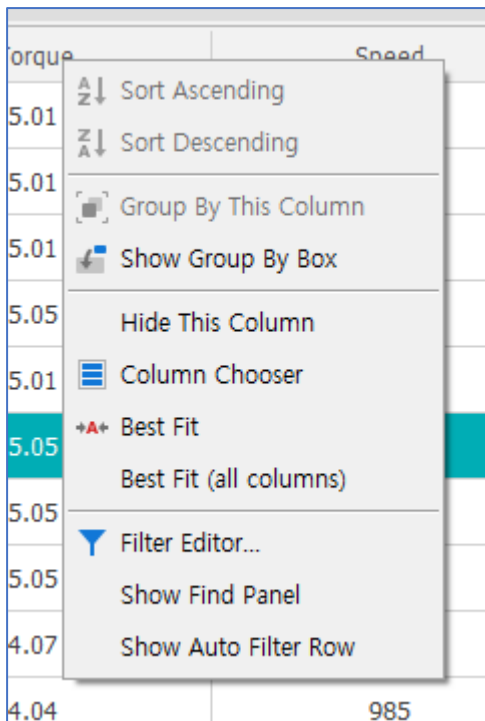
Torque | Speed

5.01
5.01
5.01
5.05
5.01
5.05
5.05
5.05
4.07
4.04 | 985

Sort Ascending
Sort Descending
Group By This Column
Show Group By Box
Hide This Column
Column Chooser
Best Fit
Best Fit (all columns)
Filter Editor...
Show Find Panel
Show Auto Filter Row